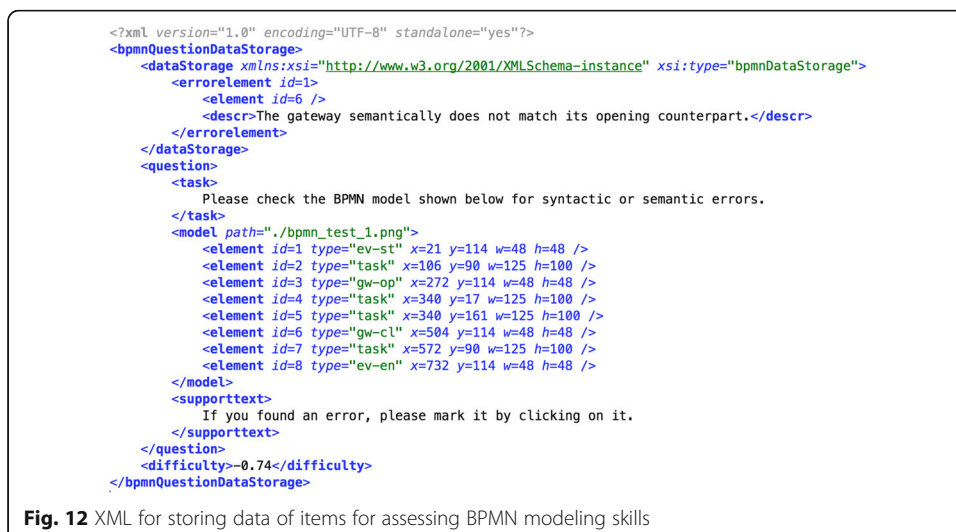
<?xml version="1.0" encoding="UTF-8" standalone="yes"?>
<bpmnQuestionDataStorage>
<dataStorage xmlns:xsi="http://www.w3.org/2001/XMLSchema-instance" xsi:type="bpmnDataStorage">
<errorelement id=1>
<element id=6 />
<descr>The gateway semantically does not match its opening counterpart.</descr>
</errorelement>
</dataStorage>
<question>
<task>
Please check the BPMN model shown below for syntactic or semantic errors.
</task>
<model path="./bpmn_test_1.png">
<element id=1 type="ev-st" x=21 y=114 w=48 h=48 />
<element id=2 type="task" x=106 y=90 w=125 h=100 />
<element id=3 type="gw-op" x=272 y=114 w=48 h=48 />
<element id=4 type="task" x=340 y=17 w=125 h=100 />
<element id=5 type="task" x=340 y=161 w=125 h=100 />
<element id=6 type="gw-cl" x=504 y=114 w=48 h=48 />
<element id=7 type="task" x=572 y=90 w=125 h=100 />
<element id=8 type="ev-en" x=732 y=114 w=48 h=48 />
</model>
<supporttext>
If you found an error, please mark it by clicking on it.
</supporttext>
</question>
<difficulty>-0.74</difficulty>
</bpmnQuestionDataStorage>

Fig. 12 XML for storing data of items for assessing BPMN modeling skills